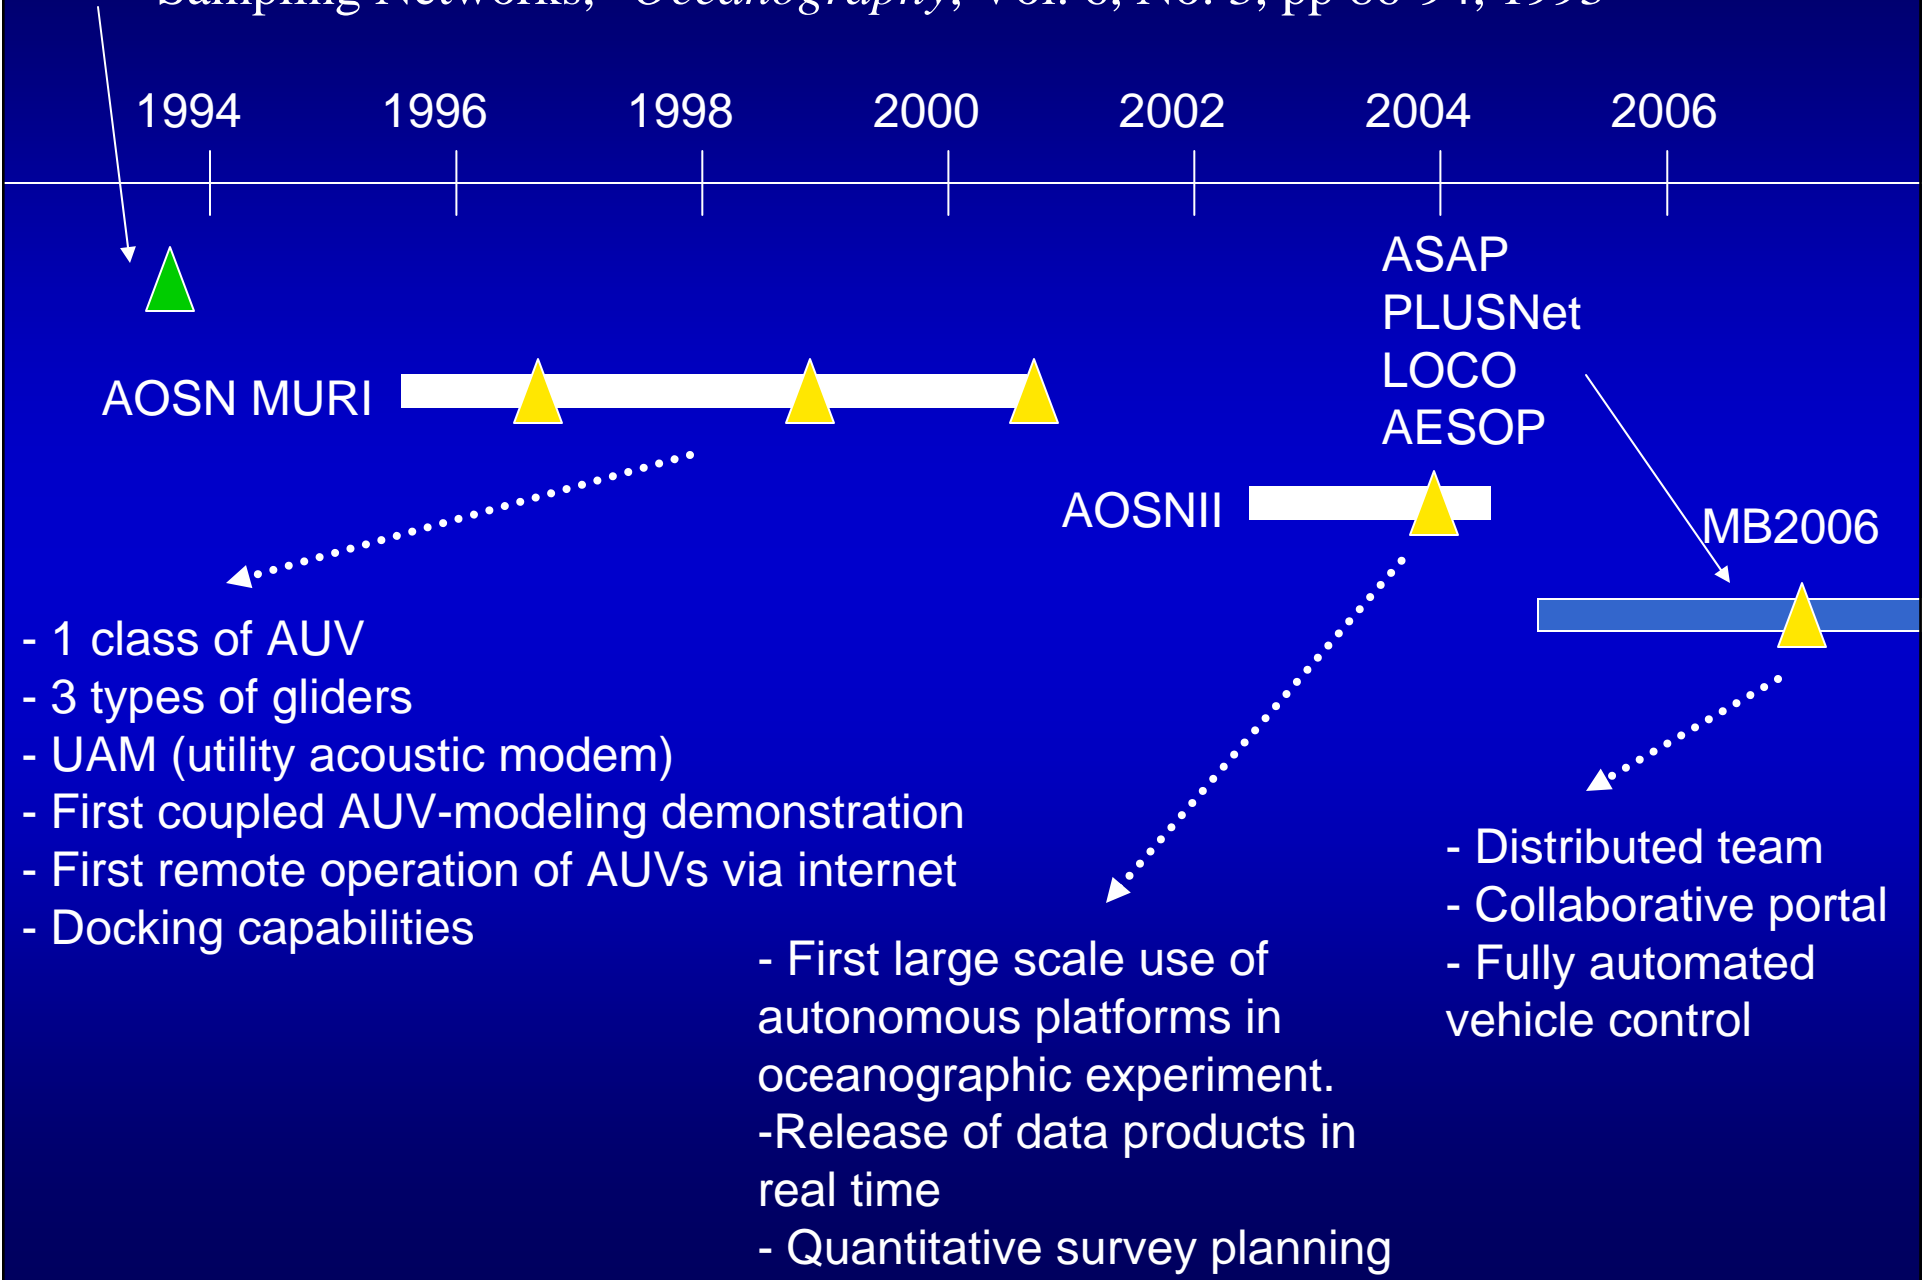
Sampling Networks," Oceanography, Vol. 6, No. 3, pp 86-94, 1993

1994 1996 1998 2000 2002 2004 2006

ASAP
PLUSNet
LOCO
AESOP

AOSN MURI

AOSNII

MB2006

- 1 class of AUV
- 3 types of gliders
- UAM (utility acoustic modem)
- First coupled AUV-modeling demonstration
- First remote operation of AUVs via internet
- Docking capabilities

- First large scale use of autonomous platforms in oceanographic experiment.
-Release of data products in real time
- Quantitative survey planning

- Distributed team
- Collaborative portal
- Fully automated vehicle control